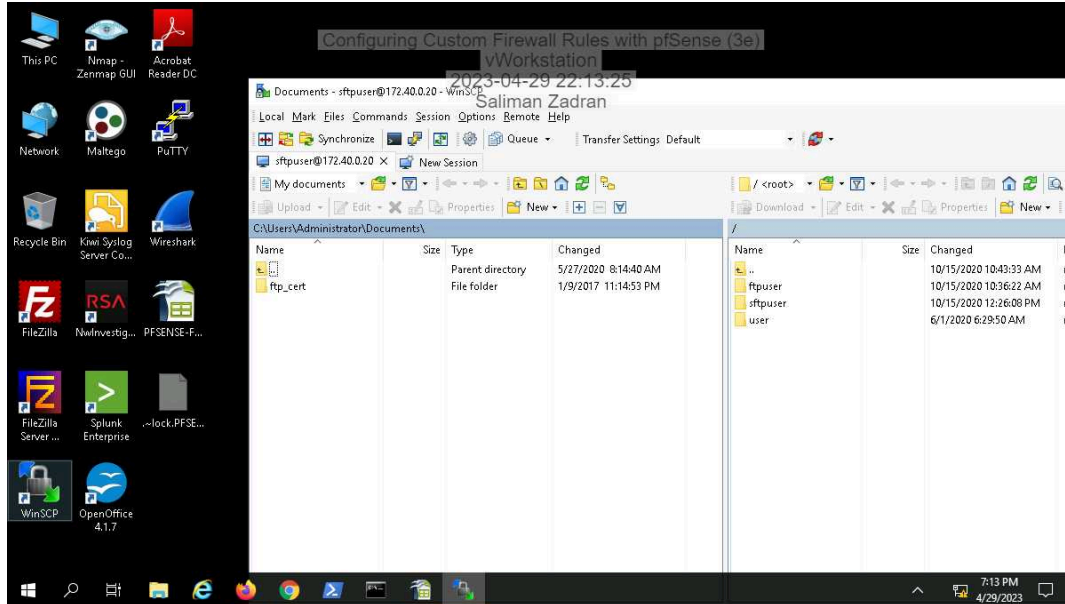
This PC
Nmap - Zenmap GUI
Acrobat Reader DC
Network
Maltego
PuTTY
Recycle Bin
Kiwi Syslog Server Co...
Wireshark
FileZilla
NwInvestig...
PFSENSE-F...
FileZilla Server ...
Splunk Enterprise
.~lock.PFSE...
WinSCP
OpenOffice 4.1.7

Configuring Custom Firewall Rules with pfSense (3e)
vWorkstation
2023-04-29 22:13:25
Saliman Zadran

Documents - sftpuser@172.40.0.20 - WinSCP
Local Mark Files Commands Session Options Remote Help
Synchronize
Queue
Transfer Settings Default
sftpuser@172.40.0.20
New Session
My documents
Upload
Edit
Properties
New
/ <root>
Download
Edit
Properties
New
C:\Users\Administrator\Documents\
/

| Name | Size | Type | Changed |
|---|---|---|---|
| .. | | Parent directory | 5/27/2020 8:14:40 AM |
| ftp_cert | | File folder | 1/9/2017 11:14:53 PM |

| Name | Size | Changed |
|---|---|---|
| .. | | 10/15/2020 10:43:33 AM |
| ftpuser | | 10/15/2020 10:36:22 AM |
| sftpuser | | 10/15/2020 12:26:08 PM |
| user | | 6/1/2020 6:29:50 AM |

7:13 PM
4/29/2023